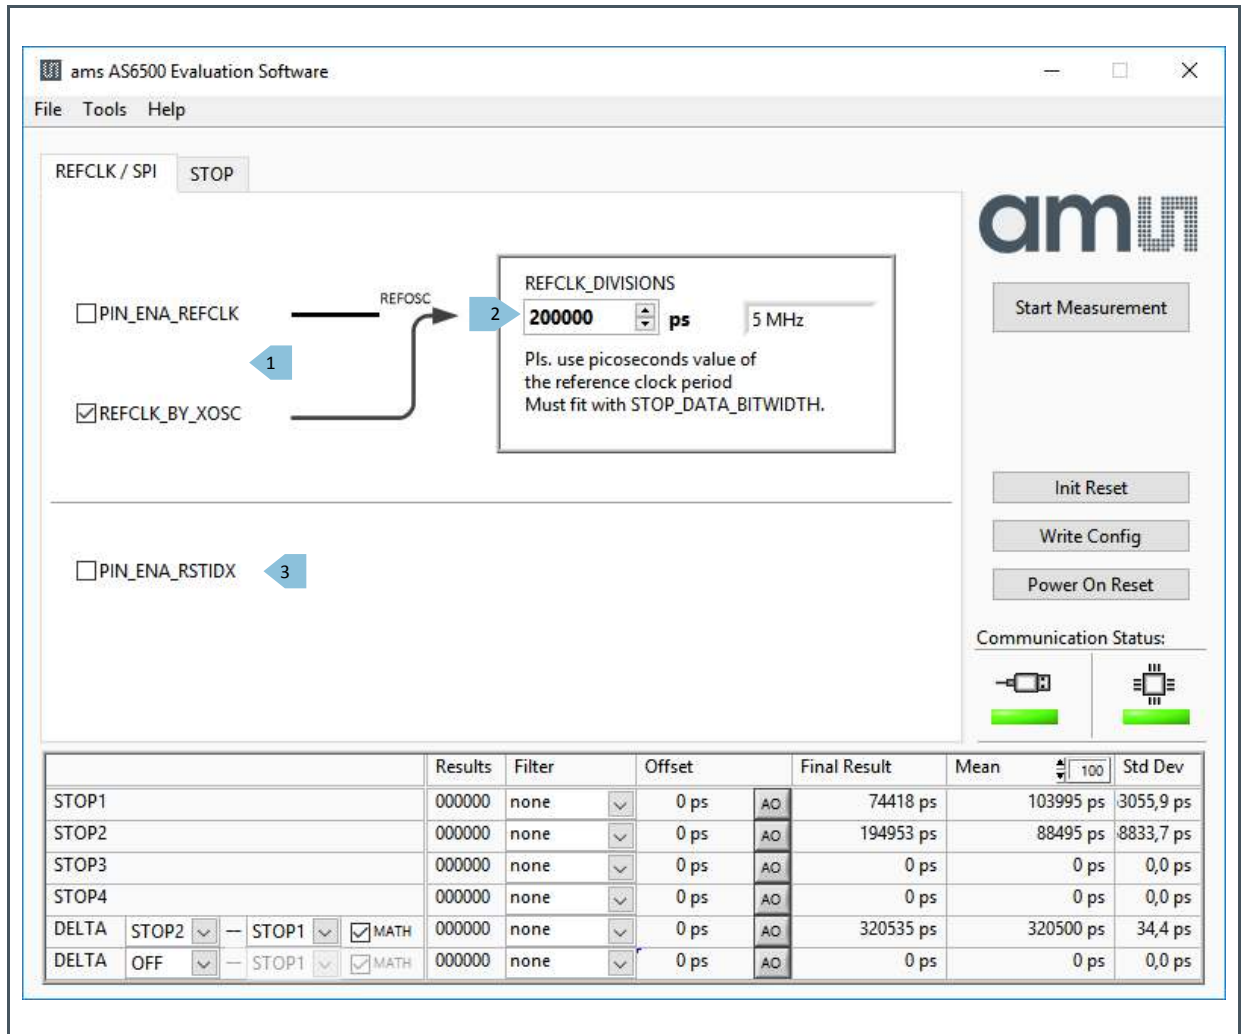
ams AS6500 Evaluation Software

File Tools Help

REFCLK / SPI STOP

PIN_ENA_REFCLK

REFOSC

1

REFCLK_BY_XOSC

REFCLK_DIVISIONS

2 200000 ps 5 MHz

Pls. use picoseconds value of the reference clock period Must fit with STOP_DATA_BITWIDTH.

PIN_ENA_RSTIDX 3

ams

Start Measurement

Init Reset

Write Config

Power On Reset

Communication Status:

| | Results | Filter | Offset | | Final Result | Mean 100 | Std Dev |
|---|---|---|---|---|---|---|---|
| STOP1 | 000000 | none | 0 ps | AO | 74418 ps | 103995 ps | 3055,9 ps |
| STOP2 | 000000 | none | 0 ps | AO | 194953 ps | 88495 ps | 8833,7 ps |
| STOP3 | 000000 | none | 0 ps | AO | 0 ps | 0 ps | 0,0 ps |
| STOP4 | 000000 | none | 0 ps | AO | 0 ps | 0 ps | 0,0 ps |
| DELTA STOP2 — STOP1 MATH | 000000 | none | 0 ps | AO | 320535 ps | 320500 ps | 34,4 ps |
| DELTA OFF — STOP1 MATH | 000000 | none | 0 ps | AO | 0 ps | 0 ps | 0,0 ps |